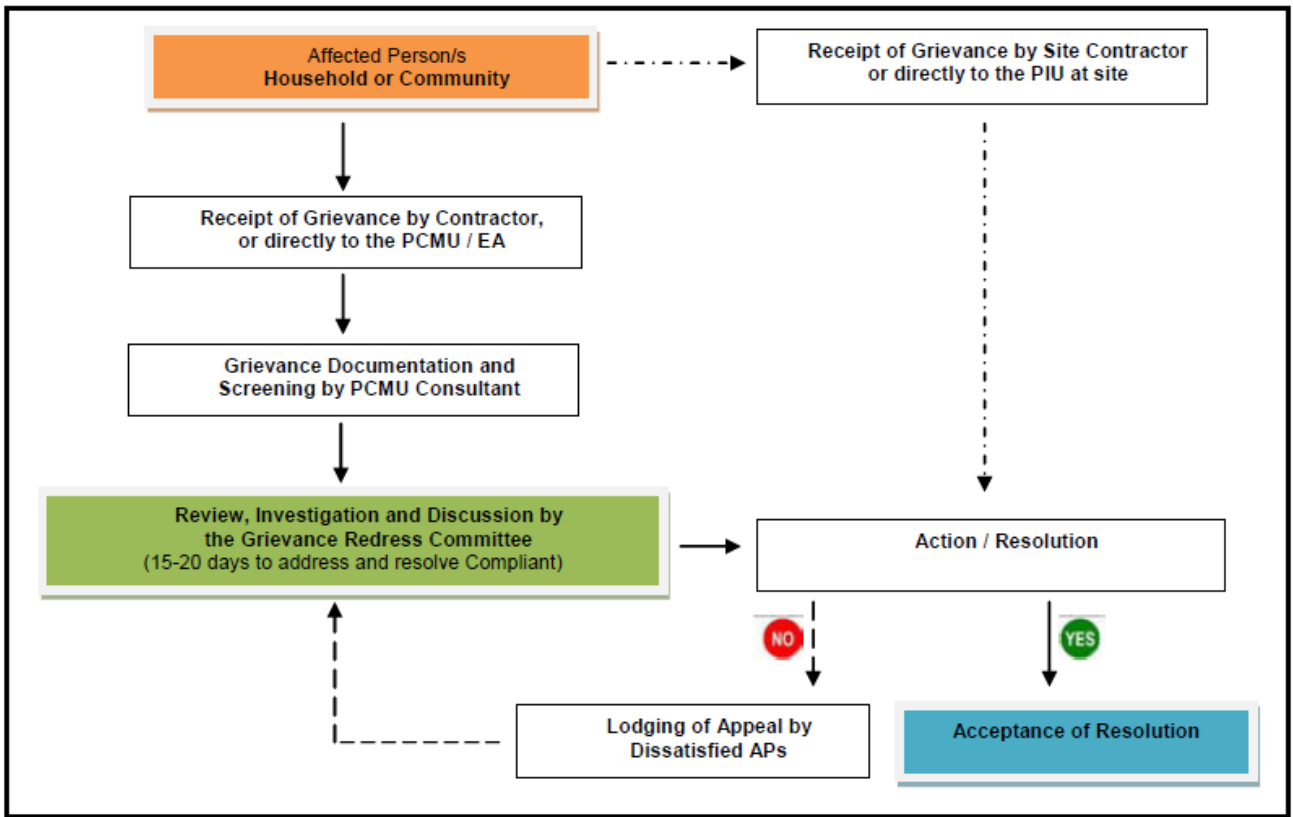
Affected Person/s
Household or Community

Receipt of Grievance by Site Contractor or directly to the PIU at site

Receipt of Grievance by Contractor, or directly to the PCMU / EA

Grievance Documentation and Screening by PCMU Consultant

Review, Investigation and Discussion by the Grievance Redress Committee
(15-20 days to address and resolve Compliant)

Action / Resolution

NO

YES

Lodging of Appeal by Dissatisfied APs

Acceptance of Resolution